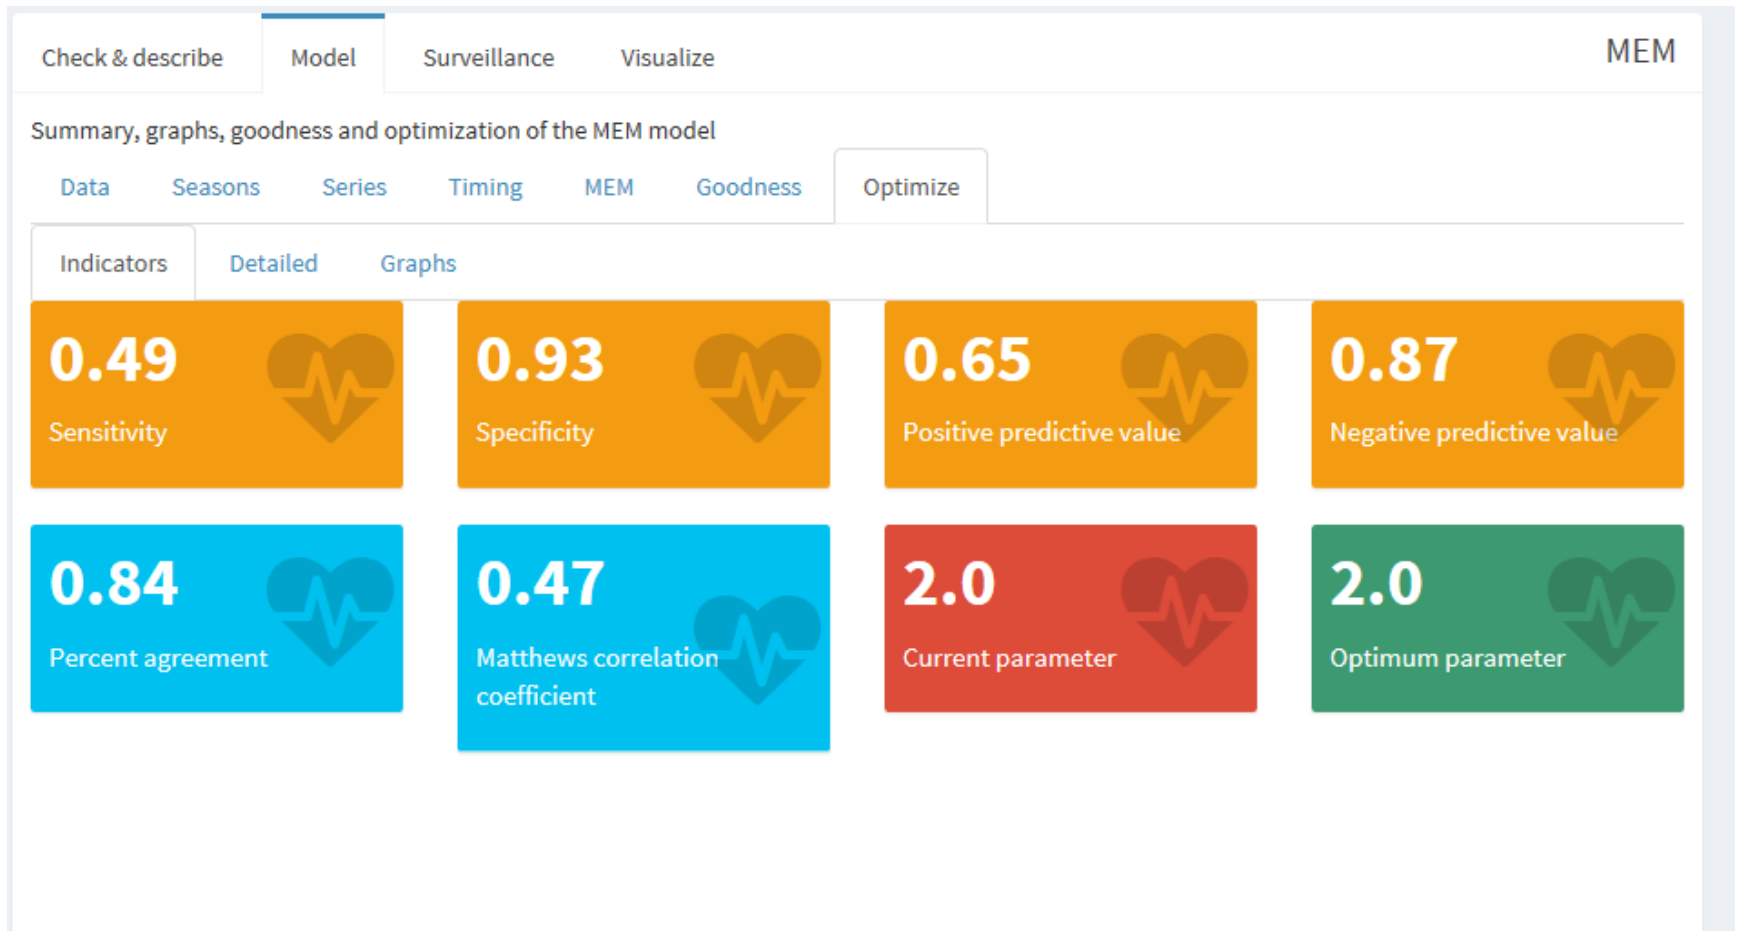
Check & describe Model Surveillance Visualize

MEM

Summary, graphs, goodness and optimization of the MEM model

Data Seasons Series Timing MEM Goodness Optimize

Indicators Detailed Graphs

0.49
Sensitivity

0.93
Specificity

0.65
Positive predictive value

0.87
Negative predictive value

0.84
Percent agreement

0.47
Matthews correlation coefficient

2.0
Current parameter

2.0
Optimum parameter